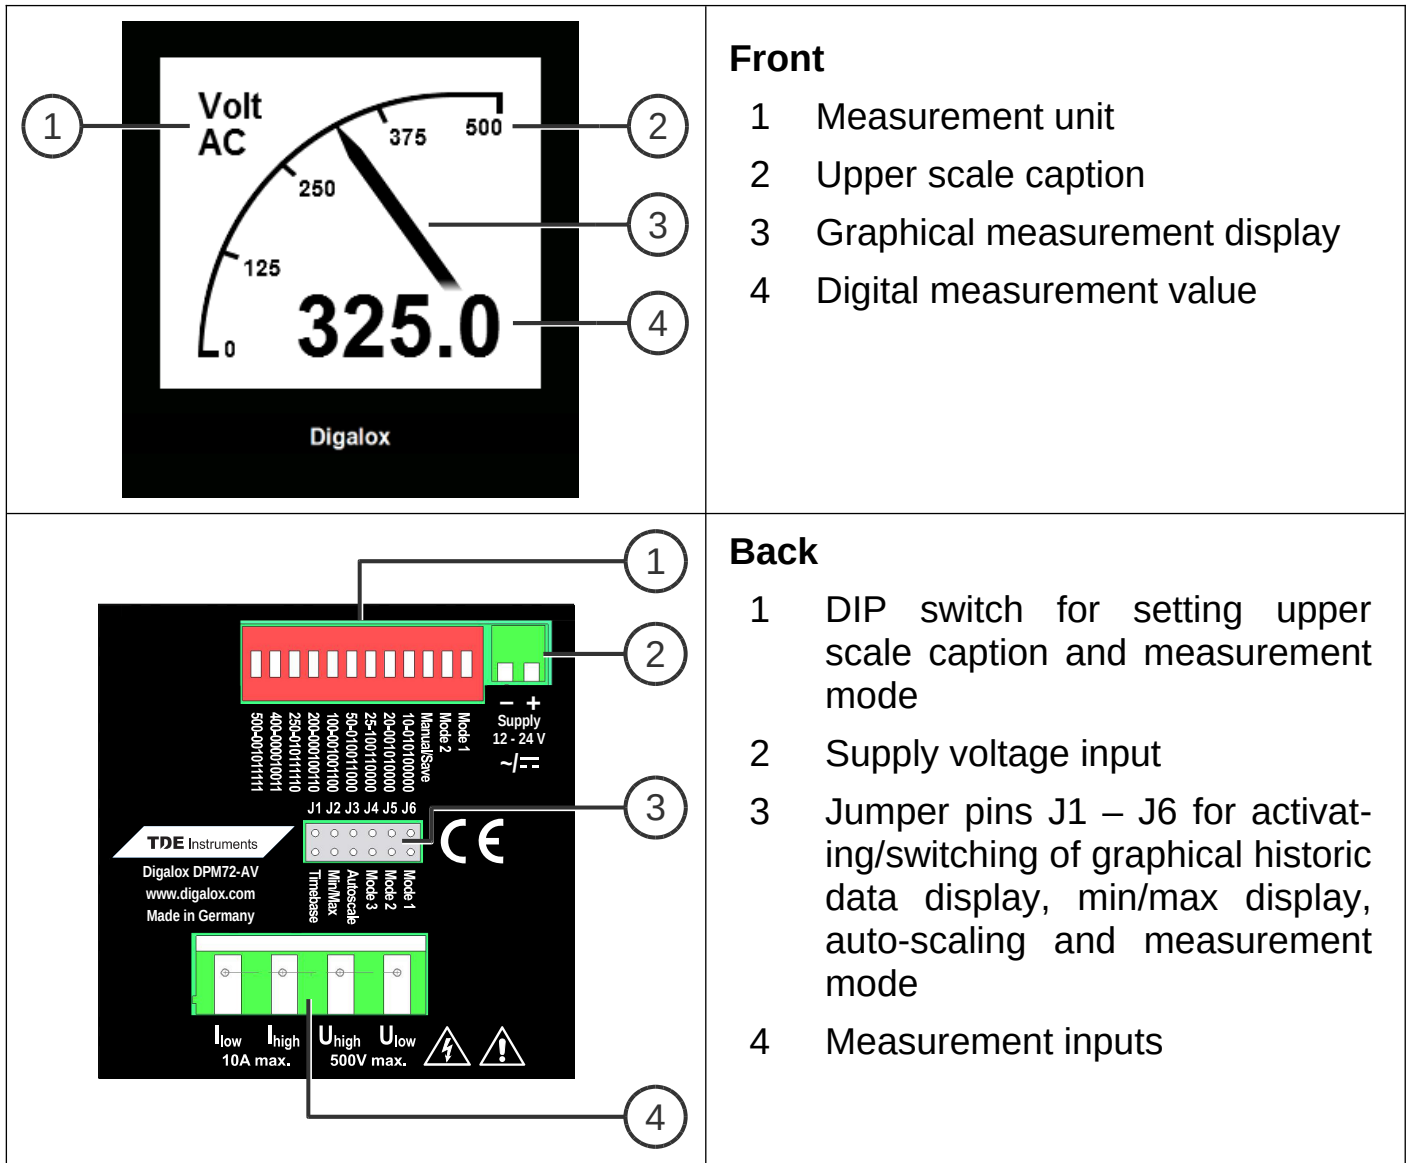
| Volt AC, 0, 125, 250, 375, 500, 325.0, Digalox, 1, 2, 3, 4 | **Front**<br>1 Measurement unit<br>2 Upper scale caption<br>3 Graphical measurement display<br>4 Digital measurement value |
|---|---|
| 1, 2, 3, 4, – +, Supply 12 - 24 V, 500-01011111, 400-00010011, 250-01011110, 200-00010010, 100-01001100, 50-01011000, 25-10011000, 20-01010000, 10-01010000, Manual/Save, Mode 2, Mode 1, J1 J2 J3 J4 J5 J6, Timebase, Min/Max, Autoscale, Mode 3, Mode 2, Mode 1, TDE Instruments, Digalox DPM72-AV, www.digalox.com, Made in Germany, CE, $I_{low}$ $I_{high}$ $U_{high}$ $U_{low}$, 10A max., 500V max. | **Back**<br>1 DIP switch for setting upper scale caption and measurement mode<br>2 Supply voltage input<br>3 Jumper pins J1 – J6 for activating/switching of graphical historic data display, min/max display, auto-scaling and measurement mode<br>4 Measurement inputs |